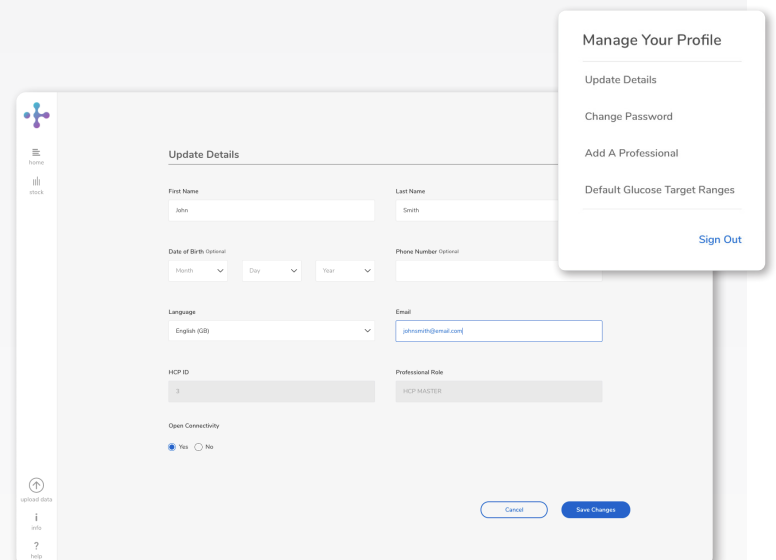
Manage Your Profile

Update Details

Change Password

Add A Professional

Default Glucose Target Ranges

Sign Out

home

stock

Update Details

First Name
John

Last Name
Smith

Date of Birth Optional
Month
Day
Year

Phone Number Optional

Language
English (GB)

Email
johnsmith@email.com

HCP ID
3

Professional Role
HCP MASTER

Open Connectivity
Yes No

upload data

info

help

Cancel

Save Changes